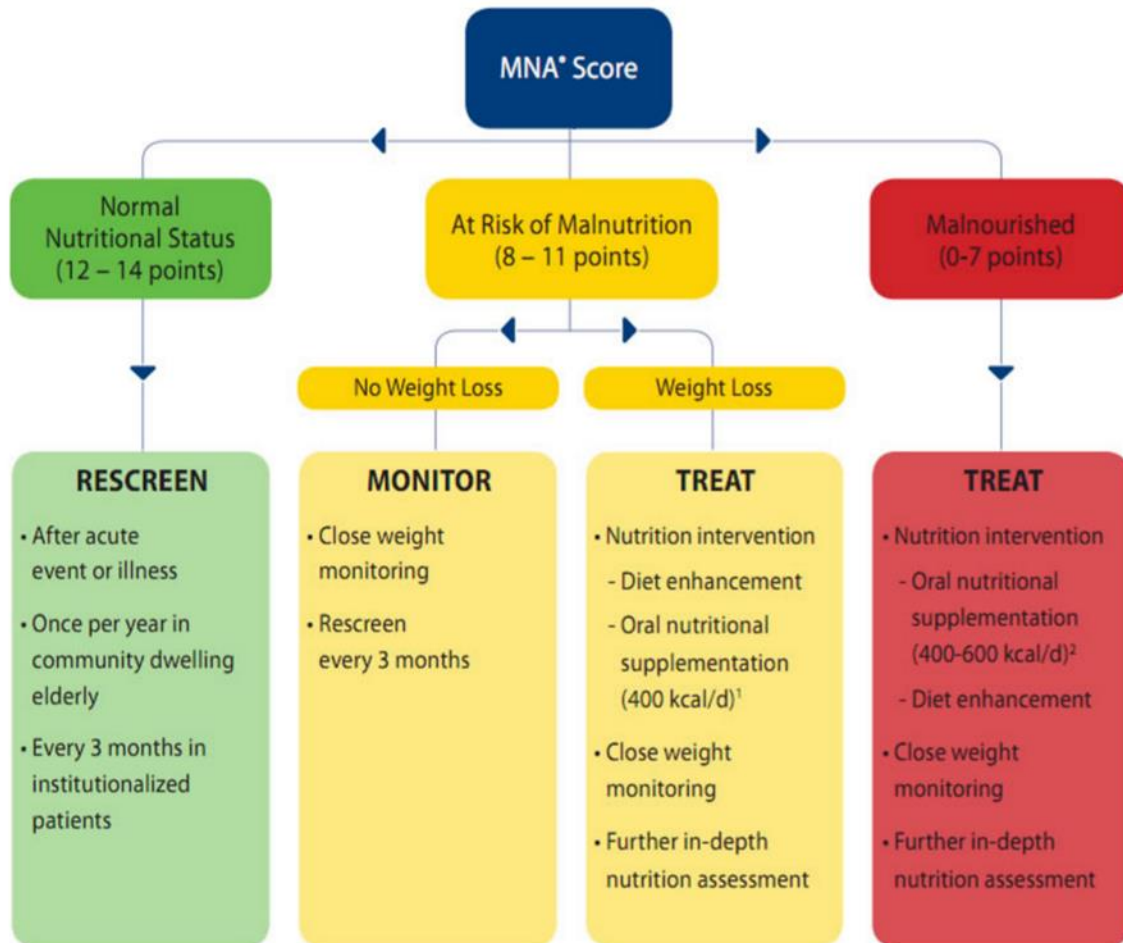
MNA® Score

Normal Nutritional Status (12 – 14 points)

At Risk of Malnutrition (8 – 11 points)

Malnourished (0-7 points)

No Weight Loss

Weight Loss

RESCREEN

• After acute event or illness

• Once per year in community dwelling elderly

• Every 3 months in institutionalized patients

MONITOR

• Close weight monitoring

• Rescreen every 3 months

TREAT

• Nutrition intervention

- Diet enhancement

- Oral nutritional supplementation (400 kcal/d)$^1$

• Close weight monitoring

• Further in-depth nutrition assessment

TREAT

• Nutrition intervention

- Oral nutritional supplementation (400-600 kcal/d)$^2$

- Diet enhancement

• Close weight monitoring

• Further in-depth nutrition assessment